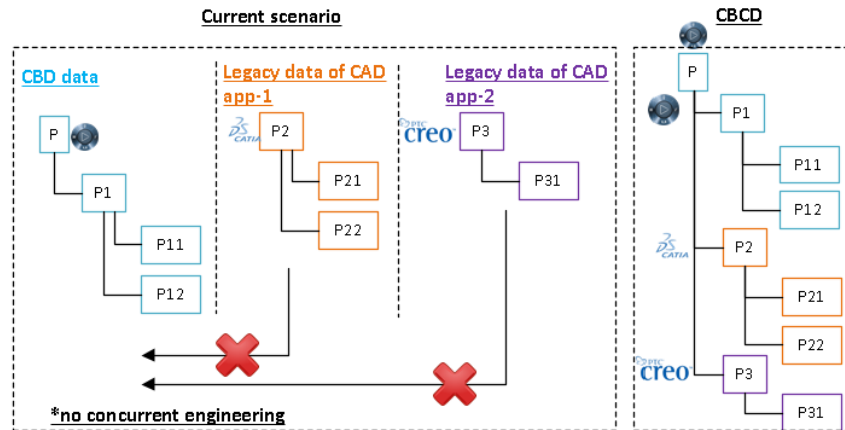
Current scenario

CBD data

P

P1

P11

P12

Legacy data of CAD app-1

CATIA

P2

P21

P22

Legacy data of CAD app-2

PTC creo

P3

P31

*no concurrent engineering

CBCD

P

P1

P11

P12

CATIA

P2

P21

P22

PTC creo

P3

P31